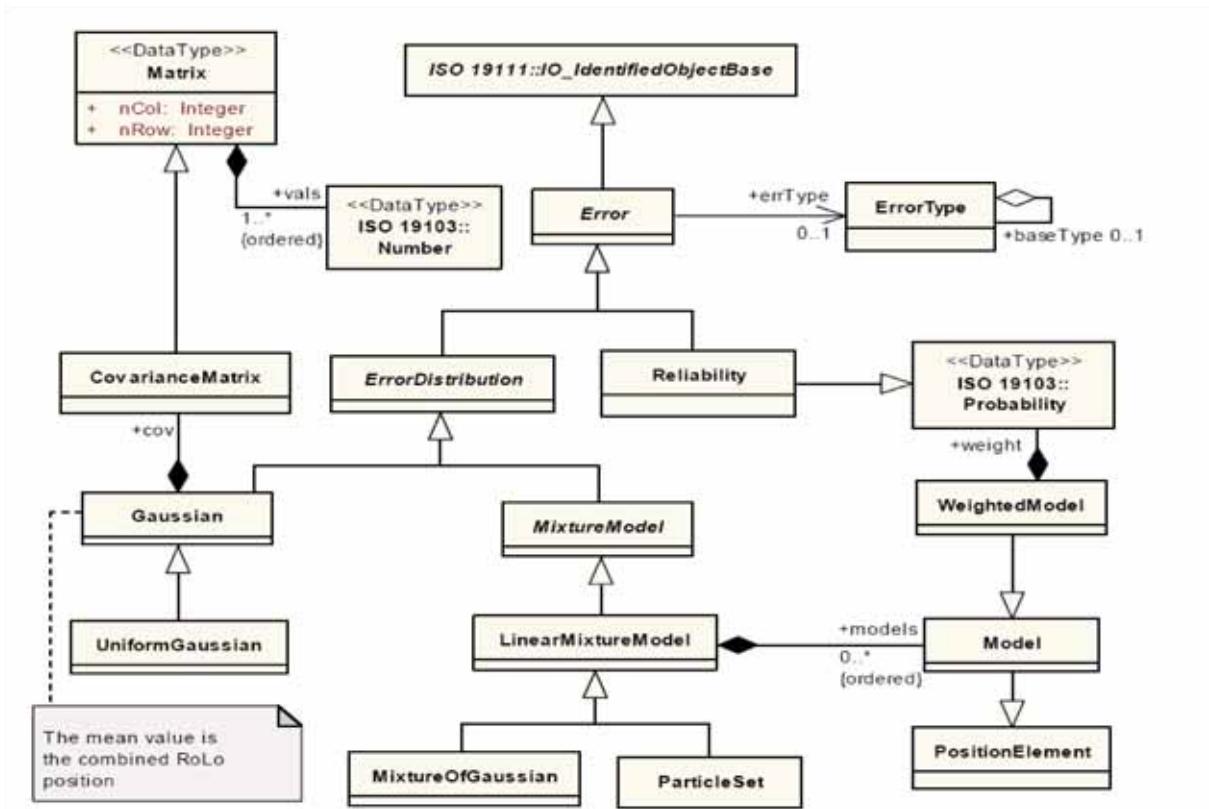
<<DataType>>
Matrix
+ nCol: Integer
+ nRow: Integer

ISO 19111::IO_IdentifiedObjectBase

+vals
1..*
{ordered}

<<DataType>>
ISO 19103::
Number

Error

+errType
0..1

ErrorType

+baseType 0..1

CovarianceMatrix

ErrorDistribution

Reliability

<<DataType>>
ISO 19103::
Probability

+cov

+weight

Gaussian

MixtureModel

WeightedModel

UniformGaussian

LinearMixtureModel

+models
0..*
{ordered}

Model

The mean value is the combined RoLo position

MixtureOfGaussian

ParticleSet

PositionElement